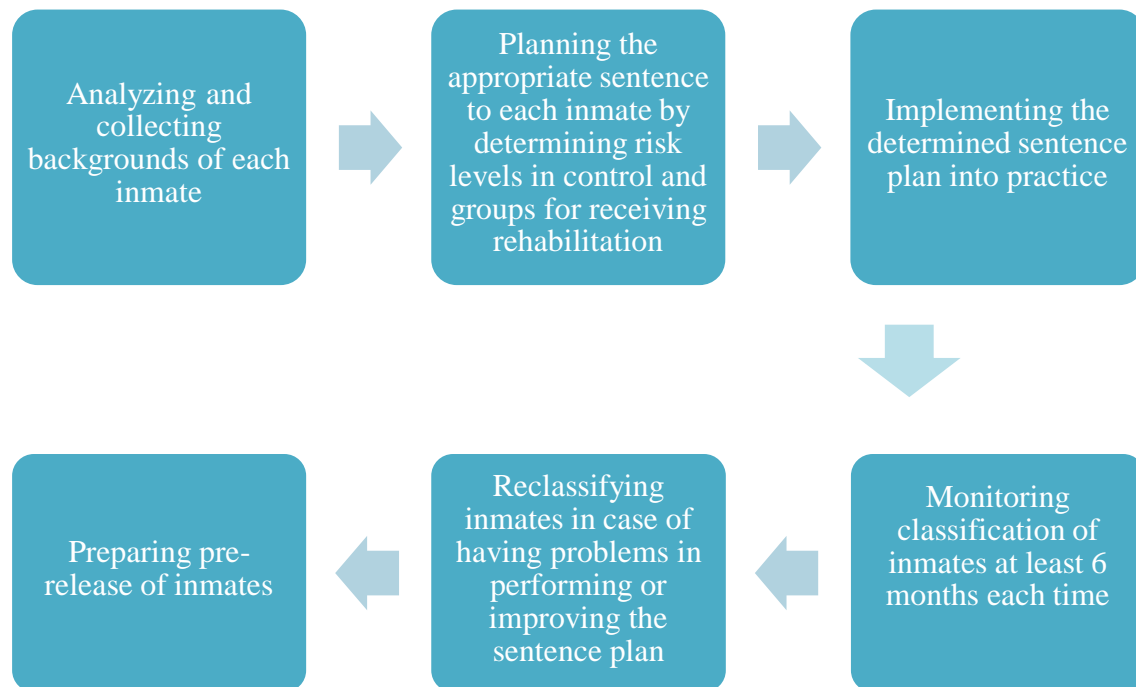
Analyzing and collecting backgrounds of each inmate

Planning the appropriate sentence to each inmate by determining risk levels in control and groups for receiving rehabilitation

Implementing the determined sentence plan into practice

Monitoring classification of inmates at least 6 months each time

Reclassifying inmates in case of having problems in performing or improving the sentence plan

Preparing pre-release of inmates